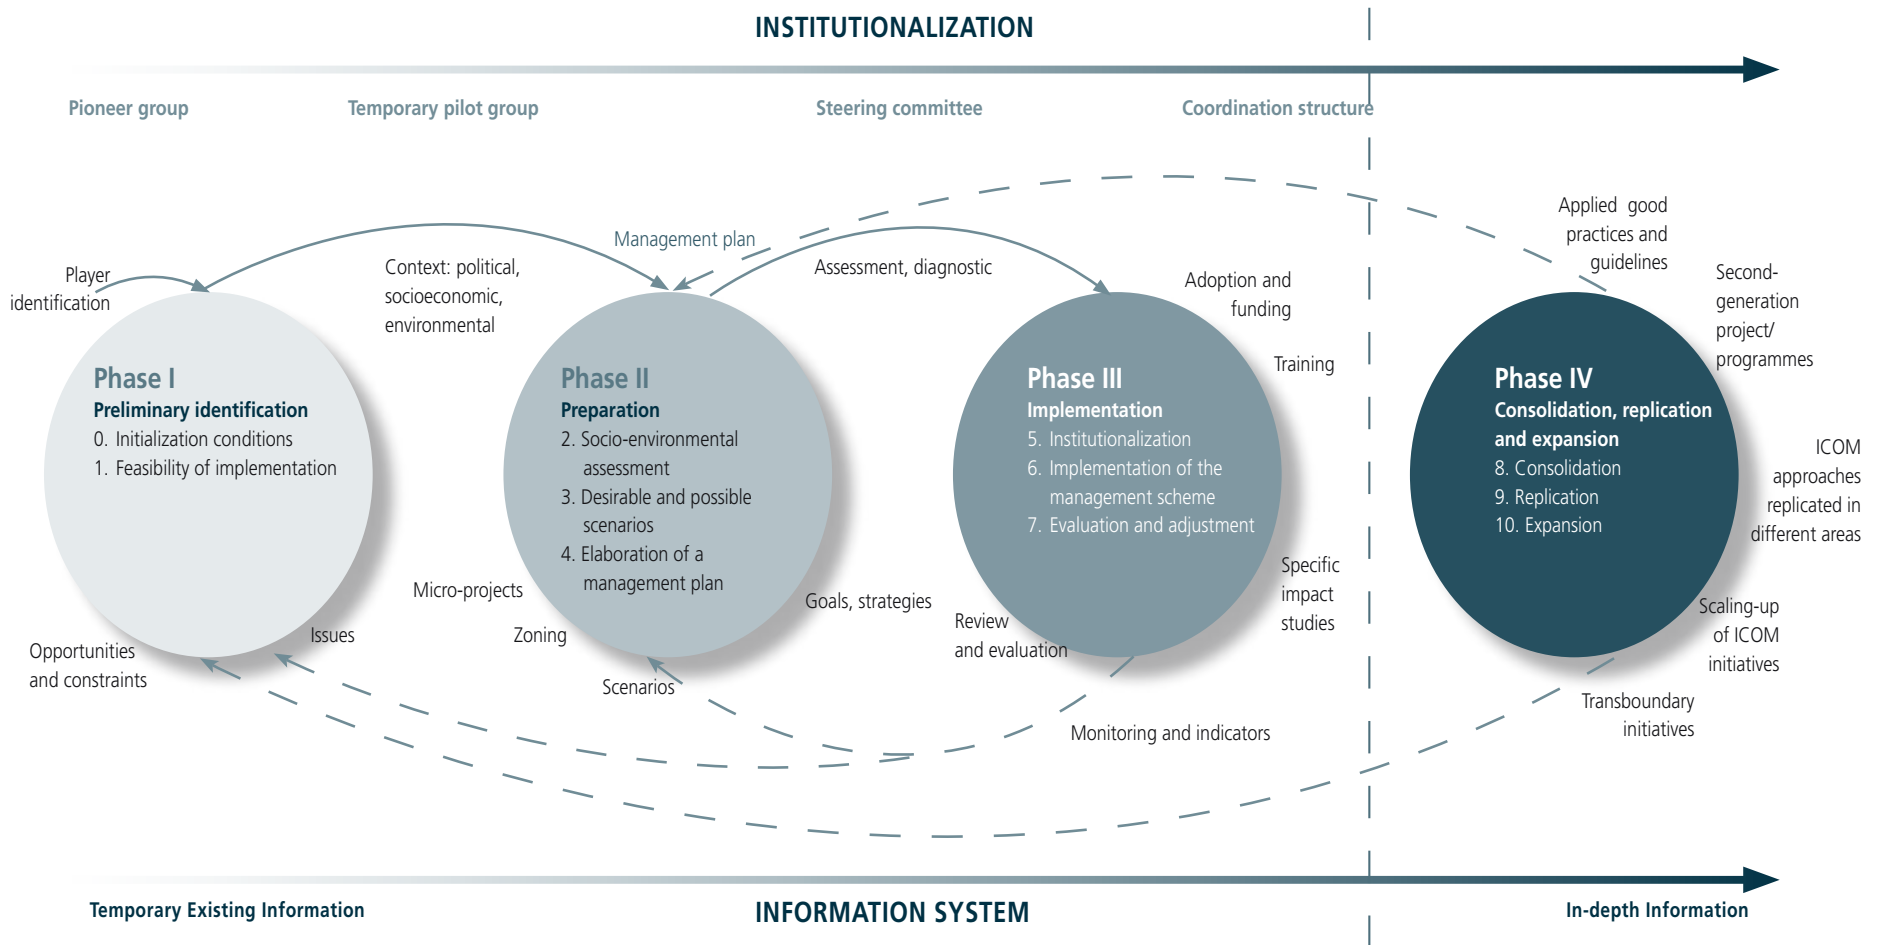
INSTITUTIONALIZATION

Pioneer group

Temporary pilot group

Steering committee

Coordination structure

Management plan

Player identification

Context: political, socioeconomic, environmental

Assessment, diagnostic

Adoption and funding

Training

Applied good practices and guidelines

Second-generation project/ programmes

Phase I
Preliminary identification
0. Initialization conditions
1. Feasibility of implementation

Phase II
Preparation
2. Socio-environmental assessment
3. Desirable and possible scenarios
4. Elaboration of a management plan

Phase III
Implementation
5. Institutionalization
6. Implementation of the management scheme
7. Evaluation and adjustment

Phase IV
Consolidation, replication and expansion
8. Consolidation
9. Replication
10. Expansion

ICOM approaches replicated in different areas

Micro-projects

Issues

Zoning

Goals, strategies

Review and evaluation

Specific impact studies

Scaling-up of ICOM initiatives

Opportunities and constraints

Scenarios

Transboundary initiatives

Monitoring and indicators

Temporary Existing Information

INFORMATION SYSTEM

In-depth Information